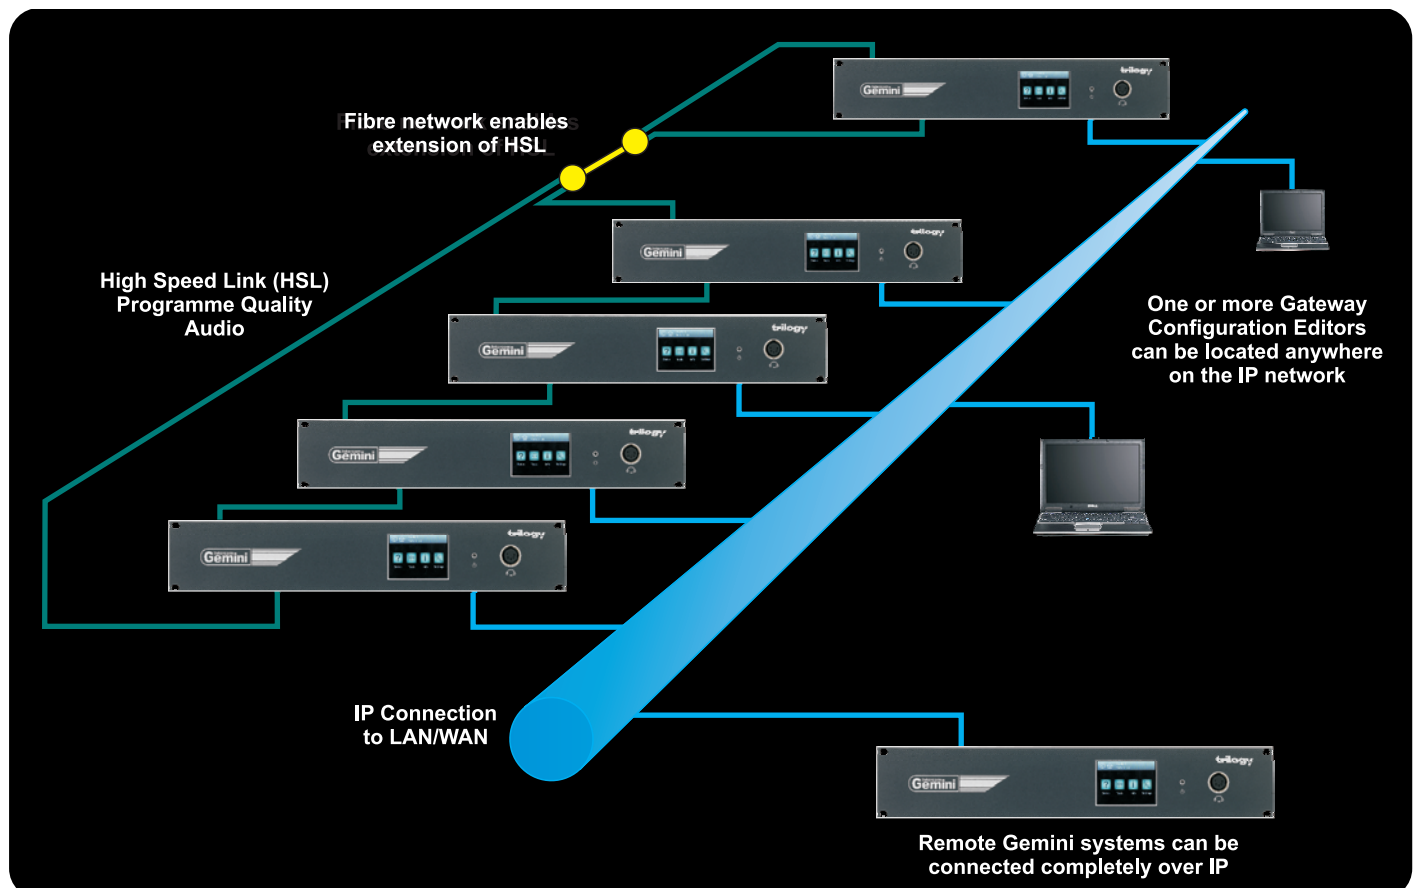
Fibre network enables extension of HSL

High Speed Link (HSL) Programme Quality Audio

Gemini

trilogy

Gemini

trilogy

Gemini

trilogy

Gemini

trilogy

Gemini

trilogy

One or more Gateway Configuration Editors can be located anywhere on the IP network

IP Connection to LAN/WAN

Gemini

trilogy

Remote Gemini systems can be connected completely over IP